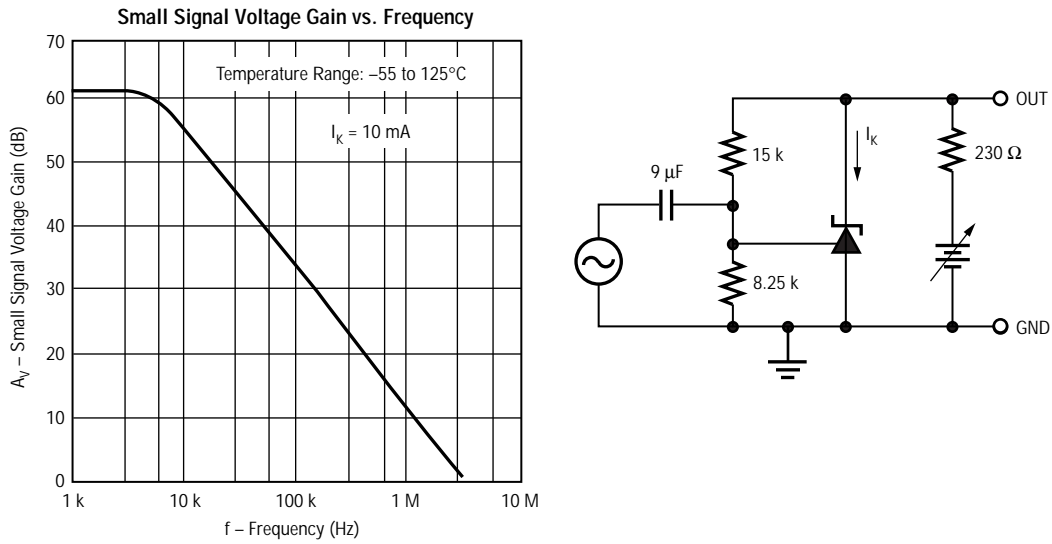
Small Signal Voltage Gain vs. Frequency

70
60
50
40
30
20
10
0

$A_V$ – Small Signal Voltage Gain (dB)

Temperature Range: –55 to 125°C

$I_K$ = 10 mA

1 k 10 k 100 k 1 M 10 M

f – Frequency (Hz)

OUT

$I_K$

15 k

230 Ω

9 μF

8.25 k

GND